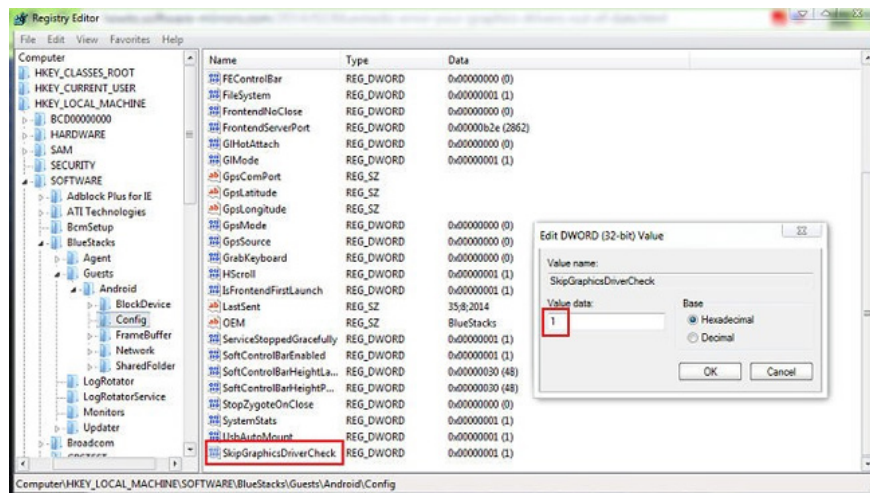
Registry Editor

File Edit View Favorites Help

Computer
HKEY_CLASSES_ROOT
HKEY_CURRENT_USER
HKEY_LOCAL_MACHINE
BCD00000000
HARDWARE
SAM
SECURITY
SOFTWARE
Adblock Plus for IE
ATI Technologies
BcmSetup
BlueStacks
Agent
Guests
Android
BlockDevice
Config
FrameBuffer
Network
SharedFolder
LogRotator
LogRotatorService
Monitors
Updater
Broadcom
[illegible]

| Name | Type | Data |
|---|---|---|
| FEControlBar | REG_DWORD | 0x00000000 (0) |
| FileSystem | REG_DWORD | 0x00000001 (1) |
| FrontendNoClose | REG_DWORD | 0x00000000 (0) |
| FrontendServerPort | REG_DWORD | 0x00000b2e (2862) |
| GlHotAttach | REG_DWORD | 0x00000000 (0) |
| GlMode | REG_DWORD | 0x00000001 (1) |
| GpsComPort | REG_SZ | |
| GpsLatitude | REG_SZ | |
| GpsLongitude | REG_SZ | |
| GpsMode | REG_DWORD | 0x00000000 (0) |
| GpsSource | REG_DWORD | 0x00000000 (0) |
| GrabKeyboard | REG_DWORD | 0x00000000 (0) |
| HScroll | REG_DWORD | 0x00000001 (1) |
| IsFrontendFirstLaunch | REG_DWORD | 0x00000001 (1) |
| LastSent | REG_SZ | 35;8;2014 |
| OEM | REG_SZ | BlueStacks |
| ServiceStoppedGracefully | REG_DWORD | 0x00000001 (1) |
| SoftControlBarEnabled | REG_DWORD | 0x00000001 (1) |
| SoftControlBarHeightLa... | REG_DWORD | 0x00000030 (48) |
| SoftControlBarHeightP... | REG_DWORD | 0x00000030 (48) |
| StopZygoteOnClose | REG_DWORD | 0x00000000 (0) |
| SystemStats | REG_DWORD | 0x00000001 (1) |
| UsbAutoMount | REG_DWORD | 0x00000001 (1) |
| SkipGraphicsDriverCheck | REG_DWORD | 0x00000001 (1) |

Edit DWORD (32-bit) Value
Value name:
SkipGraphicsDriverCheck
Value data:
1
Base
Hexadecimal
Decimal
OK
Cancel

Computer\HKEY_LOCAL_MACHINE\SOFTWARE\BlueStacks\Guests\Android\Config